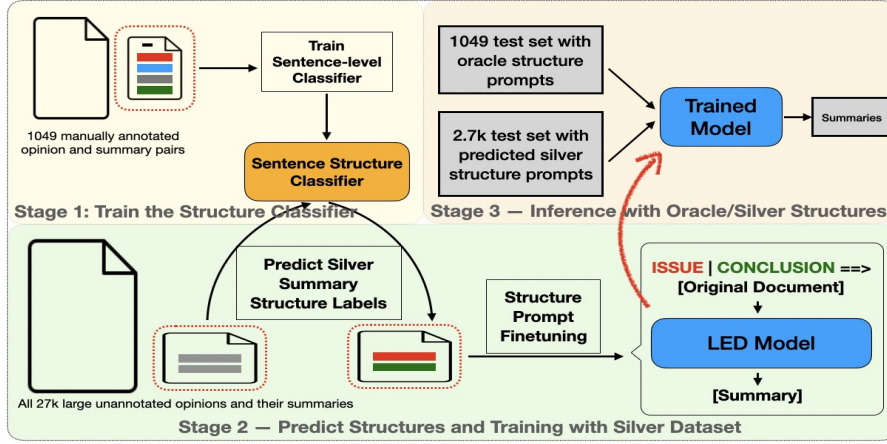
1049 manually annotated opinion and summary pairs

Train Sentence-level Classifier

Sentence Structure Classifier

Stage 1: Train the Structure Classifier

1049 test set with oracle structure prompts

2.7k test set with predicted silver structure prompts

Trained Model

Summaries

Stage 3 — Inference with Oracle/Silver Structures

Predict Silver Summary Structure Labels

Structure Prompt Finetuning

ISSUE | CONCLUSION ==> [Original Document]

LED Model

[Summary]

All 27k large unannotated opinions and their summaries

Stage 2 — Predict Structures and Training with Silver Dataset